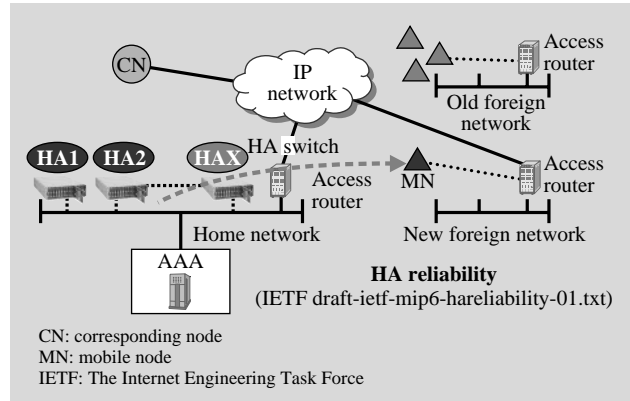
CN

IP network

Access router

Old foreign network

HA1 HA2 HAX

HA switch

MN

Access router

Access router

Home network

New foreign network

AAA

**HA reliability**
(IETF draft-ietf-mip6-hareliability-01.txt)

CN: corresponding node
MN: mobile node
IETF: The Internet Engineering Task Force